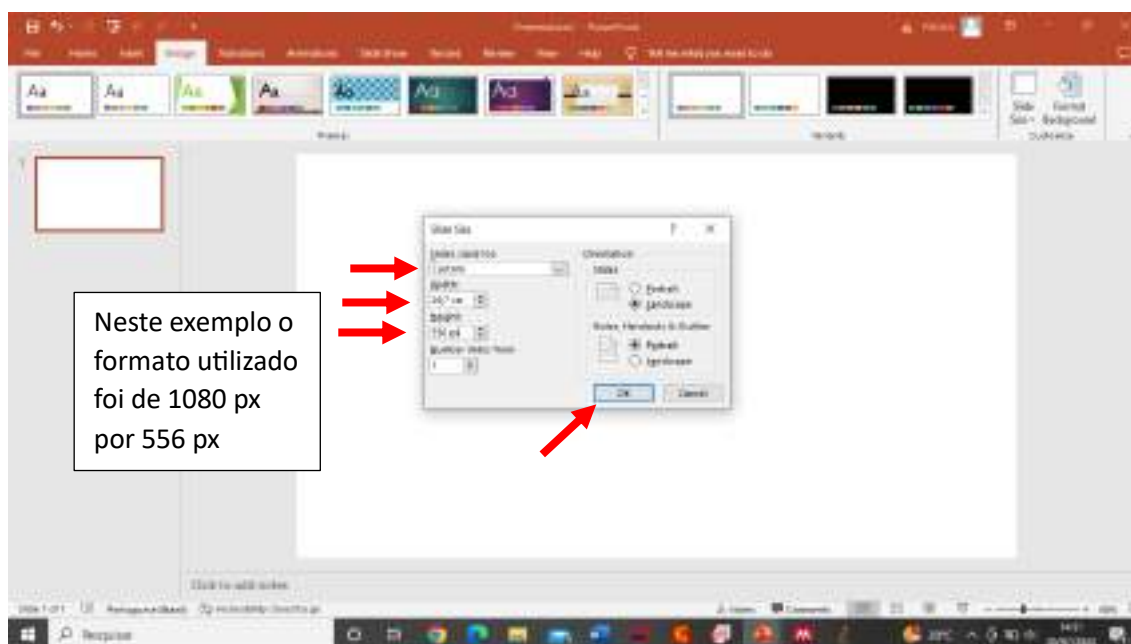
File Home Insert Design Transitions Animations Slide Show Record Review View Help Tell me what you want to do

Aa Aa Aa Aa Aa Aa Aa Aa

Themes

Variants

Slide Size Format Background

Customize

1

Slide Size ? ×

Slides sized for:

Custom

Width:

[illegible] cm

Height:

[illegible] cm

Number slides from:

1

Orientation

Slides

Portrait

Landscape

Notes, Handouts & Outline

Portrait

Landscape

OK Cancel

Neste exemplo o formato utilizado foi de 1080 px por 556 px

Click to add notes

Slide 1 of 1

Notes Comments

Pesquisar